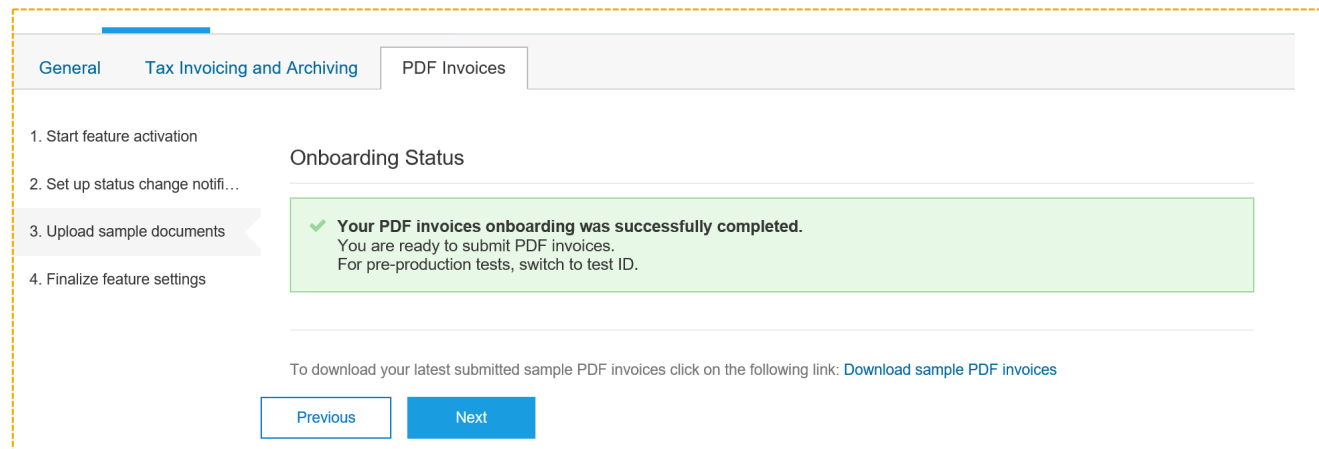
General Tax Invoicing and Archiving PDF Invoices

1. Start feature activation

2. Set up status change notifi…

3. Upload sample documents

4. Finalize feature settings

Onboarding Status

✔ **Your PDF invoices onboarding was successfully completed.**
You are ready to submit PDF invoices.
For pre-production tests, switch to test ID.

To download your latest submitted sample PDF invoices click on the following link: Download sample PDF invoices

Previous Next